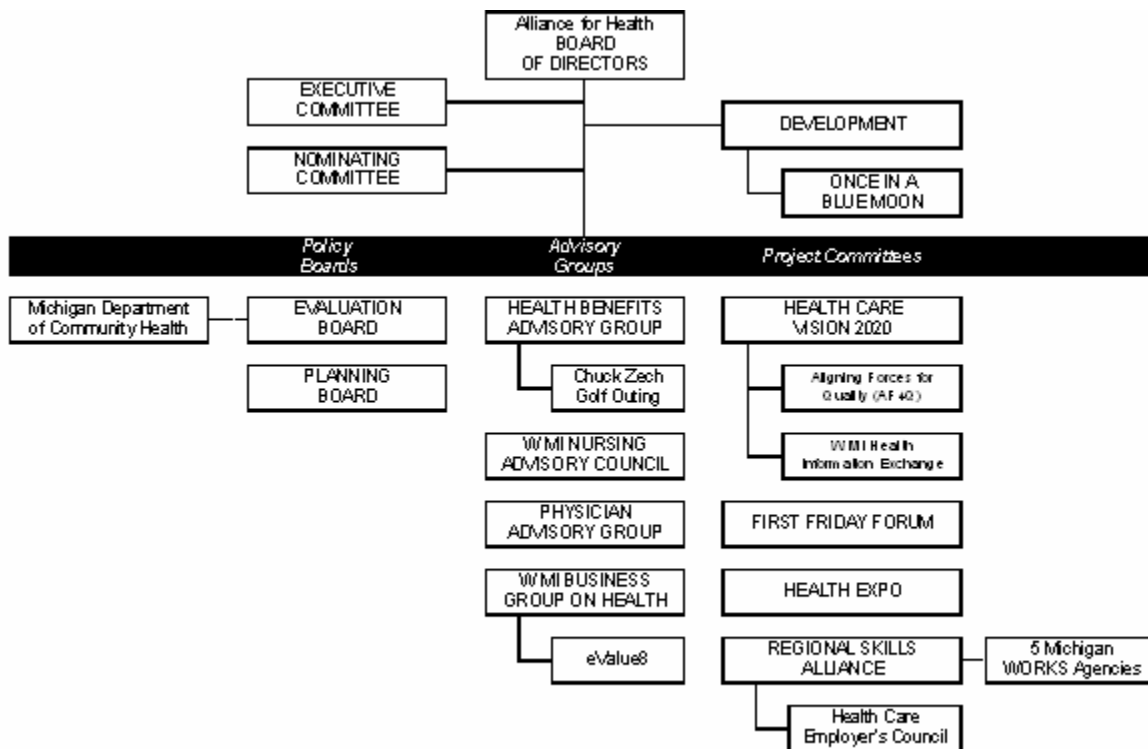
Alliance for Health BOARD OF DIRECTORS

EXECUTIVE COMMITTEE

NOMINATING COMMITTEE

DEVELOPMENT

ONCE IN A BLUE MOON

Policy Boards

Advisory Groups

Project Committees

Michigan Department of Community Health

EVALUATION BOARD

PLANNING BOARD

HEALTH BENEFITS ADVISORY GROUP

Chuck Zech Golf Outing

WMI NURSING ADVISORY COUNCIL

PHYSICIAN ADVISORY GROUP

WMI BUSINESS GROUP ON HEALTH

eValue8

HEALTH CARE VISION 2020

Aligning Forces for Quality (AF4Q)

WMI Health Information Exchange

FIRST FRIDAY FORUM

HEALTH EXPO

REGIONAL SKILLS ALLIANCE

5 Michigan WORKS Agencies

Health Care Employer's Council